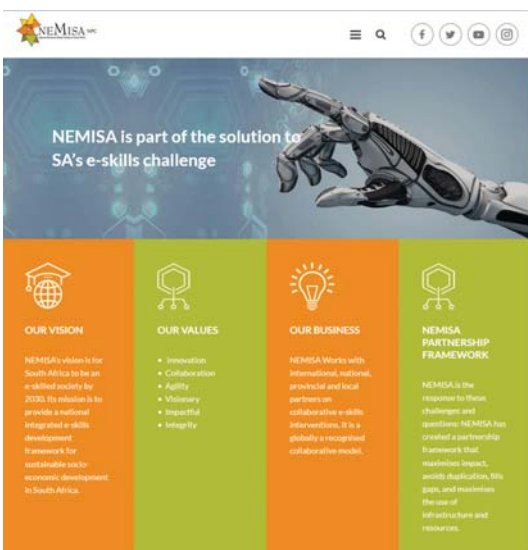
NEMISA NPC

NEMISA is part of the solution to SA's e-skills challenge

OUR VISION

NEMISA's vision is for South Africa to be an e-skilled society by 2030. Its mission is to provide a national integrated e-skills development framework for sustainable socio-economic development in South Africa.

OUR VALUES

• Innovation
• Collaboration
• Agility
• Visionary
• Impactful
• Integrity

OUR BUSINESS

NEMISA Works with international, national, provincial and local partners on collaborative e-skills interventions. It is a globally a recognised collaborative model.

NEMISA PARTNERSHIP FRAMEWORK

NEMISA is the response to these challenges and questions: NEMISA has created a partnership framework that maximises impact, avoids duplication, fills gaps, and maximises the use of infrastructure and resources.